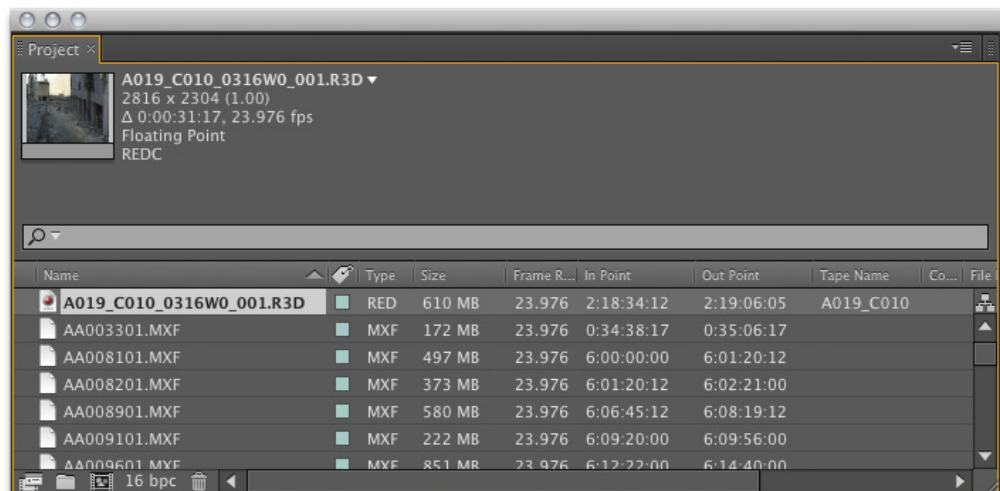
Project ×

A019_C010_0316W0_001.R3D ▾
2816 x 2304 (1.00)
Δ 0:00:31:17, 23.976 fps
Floating Point
REDC

| Name | | Type | Size | Frame R... | In Point | Out Point | Tape Name | Co... | File |
|---|---|---|---|---|---|---|---|---|---|
| A019_C010_0316W0_001.R3D | | RED | 610 MB | 23.976 | 2:18:34:12 | 2:19:06:05 | A019_C010 | | |
| AA003301.MXF | | MXF | 172 MB | 23.976 | 0:34:38:17 | 0:35:06:17 | | | |
| AA008101.MXF | | MXF | 497 MB | 23.976 | 6:00:00:00 | 6:01:20:12 | | | |
| AA008201.MXF | | MXF | 373 MB | 23.976 | 6:01:20:12 | 6:02:21:00 | | | |
| AA008901.MXF | | MXF | 580 MB | 23.976 | 6:06:45:12 | 6:08:19:12 | | | |
| AA009101.MXF | | MXF | 222 MB | 23.976 | 6:09:20:00 | 6:09:56:00 | | | |
| AA009601.MXF | | MXF | 851 MB | 23.976 | 6:12:22:00 | 6:14:40:00 | | | |

16 bpc